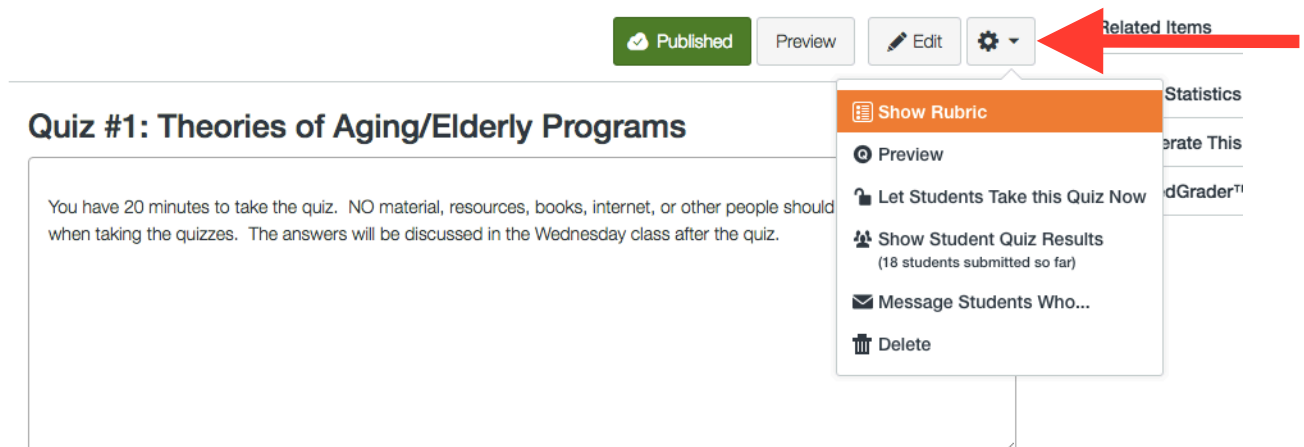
Published Preview Edit

Related Items

Statistics

erate This

edGrader™

Quiz #1: Theories of Aging/Elderly Programs

You have 20 minutes to take the quiz. NO material, resources, books, internet, or other people should when taking the quizzes. The answers will be discussed in the Wednesday class after the quiz.

Show Rubric
Preview
Let Students Take this Quiz Now
Show Student Quiz Results
(18 students submitted so far)
Message Students Who...
Delete